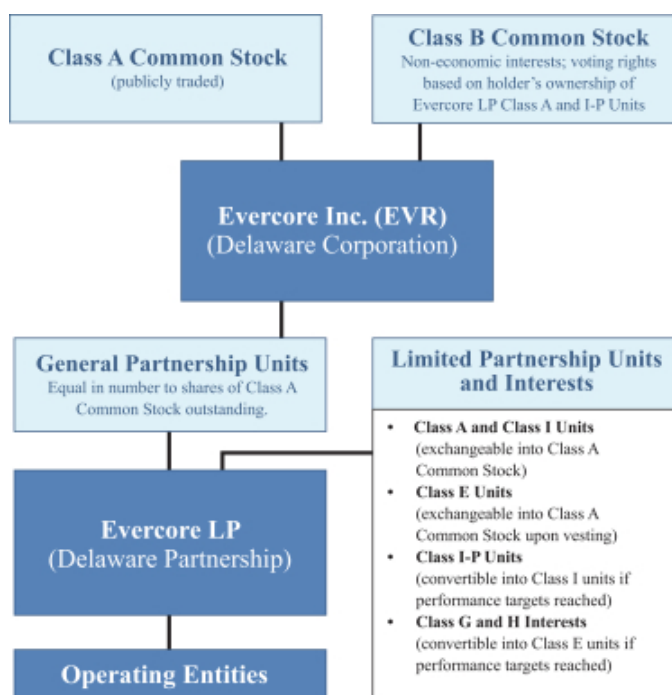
Class A Common Stock
(publicly traded)

Class B Common Stock
Non-economic interests; voting rights based on holder's ownership of Evercore LP Class A and I-P Units

Evercore Inc. (EVR)
(Delaware Corporation)

General Partnership Units
Equal in number to shares of Class A Common Stock outstanding.

Limited Partnership Units and Interests

- Class A and Class I Units (exchangeable into Class A Common Stock)
- Class E Units (exchangeable into Class A Common Stock upon vesting)
- Class I-P Units (convertible into Class I units if performance targets reached)
- Class G and H Interests (convertible into Class E units if performance targets reached)

Evercore LP
(Delaware Partnership)

Operating Entities